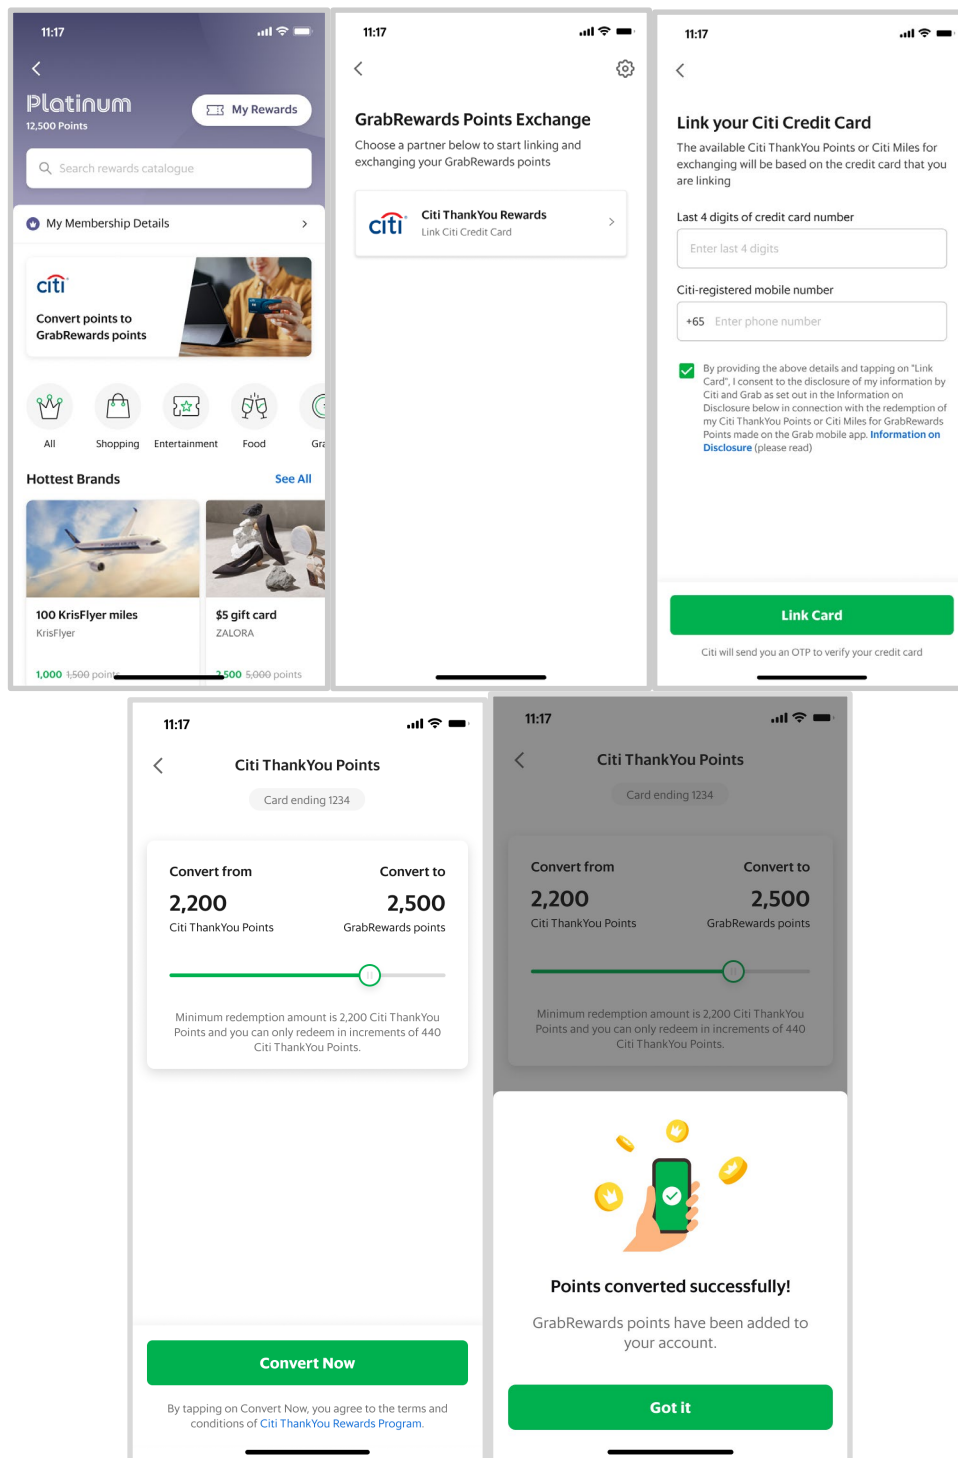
11:17

Platinum
12,500 Points

My Rewards

Search rewards catalogue

My Membership Details

citi
Convert points to GrabRewards points

All
Shopping
Entertainment
Food
Gr

Hottest Brands
See All

100 KrisFlyer miles
KrisFlyer
1,000 1,500 points

$5 gift card
ZALORA
2,500 5,000 points

11:17

GrabRewards Points Exchange
Choose a partner below to start linking and exchanging your GrabRewards points

citi
Citi ThankYou Rewards
Link Citi Credit Card

11:17

Link your Citi Credit Card
The available Citi ThankYou Points or Citi Miles for exchanging will be based on the credit card that you are linking

Last 4 digits of credit card number
Enter last 4 digits

Citi-registered mobile number
+65 Enter phone number

By providing the above details and tapping on "Link Card", I consent to the disclosure of my information by Citi and Grab as set out in the Information on Disclosure below in connection with the redemption of my Citi ThankYou Points or Citi Miles for GrabRewards Points made on the Grab mobile app. Information on Disclosure (please read)

Link Card
Citi will send you an OTP to verify your credit card

11:17

Citi ThankYou Points
Card ending 1234

Convert from
2,200
Citi ThankYou Points

Convert to
2,500
GrabRewards points

Minimum redemption amount is 2,200 Citi ThankYou Points and you can only redeem in increments of 440 Citi ThankYou Points.

Convert Now
By tapping on Convert Now, you agree to the terms and conditions of Citi ThankYou Rewards Program.

11:17

Citi ThankYou Points
Card ending 1234

Convert from
2,200
Citi ThankYou Points

Convert to
2,500
GrabRewards points

Minimum redemption amount is 2,200 Citi ThankYou Points and you can only redeem in increments of 440 Citi ThankYou Points.

Points converted successfully!
GrabRewards points have been added to your account.

Got it